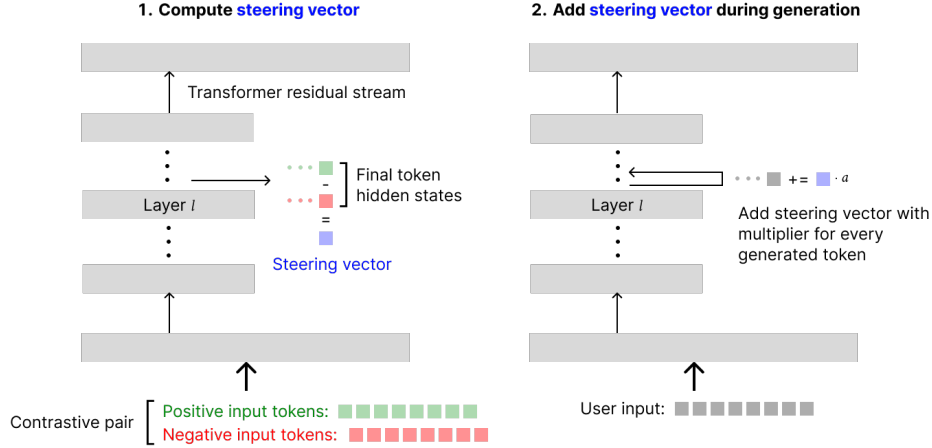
1. Compute steering vector

Transformer residual stream

Final token hidden states

-

=

Layer $l$

Steering vector

Contrastive pair

Positive input tokens:

Negative input tokens:

2. Add steering vector during generation

+= $\cdot\, a$

Layer $l$

Add steering vector with multiplier for every generated token

User input: